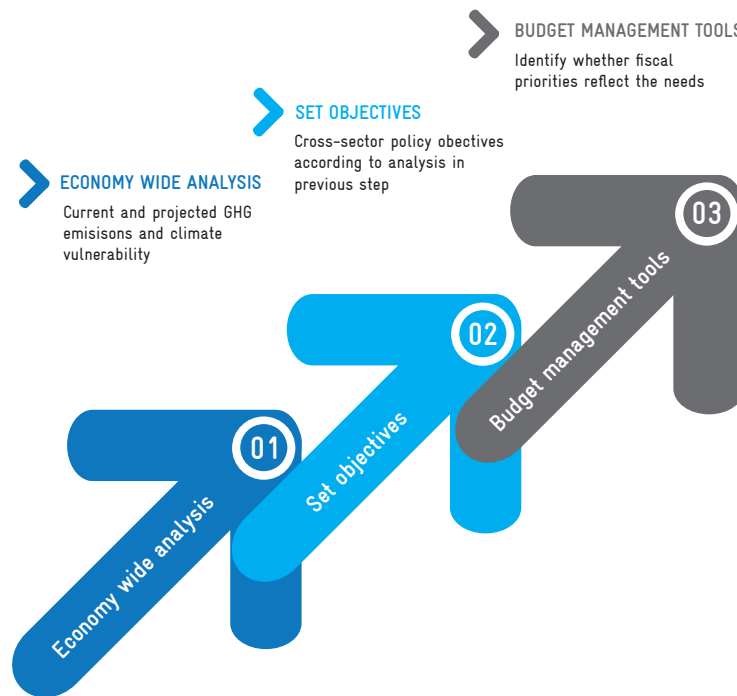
BUDGET MANAGEMENT TOOLS

Identify whether fiscal priorities reflect the needs

SET OBJECTIVES

Cross-sector policy obectives according to analysis in previous step

ECONOMY WIDE ANALYSIS

Current and projected GHG emisisons and climate vulnerability

03

Budget management tools

02

Set objectives

01

Economy wide analysis